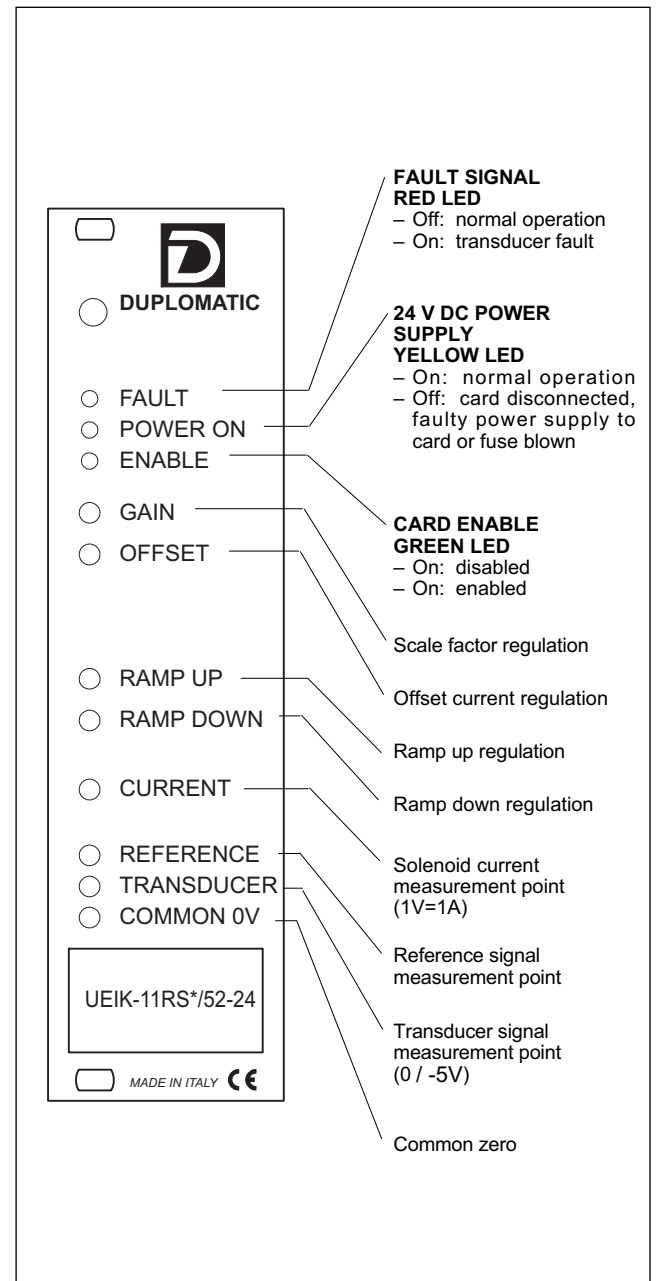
D
DUPLOMATIC

FAULT
POWER ON
ENABLE

GAIN
OFFSET

RAMP UP
RAMP DOWN

CURRENT

REFERENCE
TRANSDUCER
COMMON 0V

UEIK-11RS*/52-24

MADE IN ITALY CE

FAULT SIGNAL
RED LED
– Off: normal operation
– On: transducer fault

24 V DC POWER SUPPLY
YELLOW LED
– On: normal operation
– Off: card disconnected, faulty power supply to card or fuse blown

CARD ENABLE
GREEN LED
– On: disabled
– On: enabled

Scale factor regulation

Offset current regulation

Ramp up regulation

Ramp down regulation

Solenoid current measurement point (1V=1A)

Reference signal measurement point

Transducer signal measurement point (0 / -5V)

Common zero